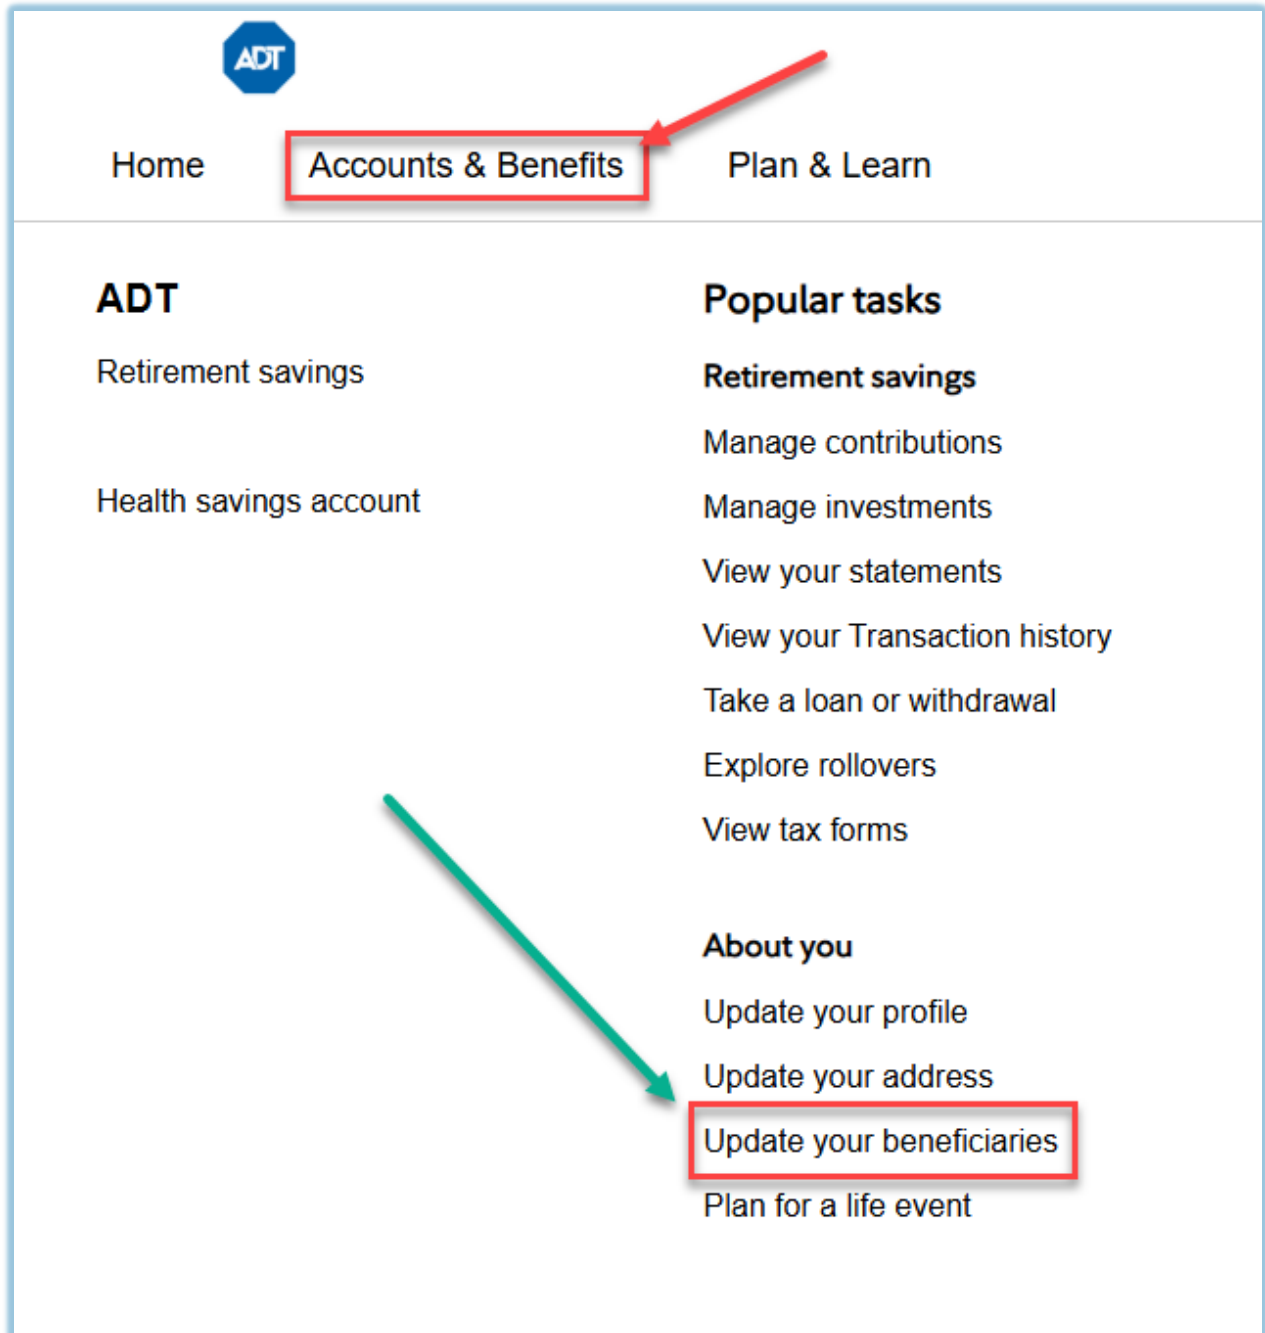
ADT

Home Accounts & Benefits Plan & Learn

ADT

Retirement savings

Health savings account

Popular tasks

Retirement savings

Manage contributions

Manage investments

View your statements

View your Transaction history

Take a loan or withdrawal

Explore rollovers

View tax forms

About you

Update your profile

Update your address

Update your beneficiaries

Plan for a life event